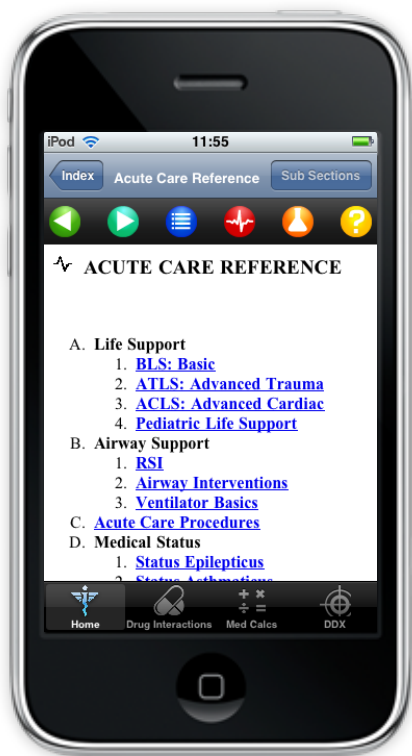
iPod 11:55

Index Acute Care Reference Sub Sections

ACUTE CARE REFERENCE

A. Life Support
1. BLS: Basic
2. ATLS: Advanced Trauma
3. ACLS: Advanced Cardiac
4. Pediatric Life Support
B. Airway Support
1. RSI
2. Airway Interventions
3. Ventilator Basics
C. Acute Care Procedures
D. Medical Status
1. Status Epilepticus
2. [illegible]

Home Drug Interactions Med Calcs DDX